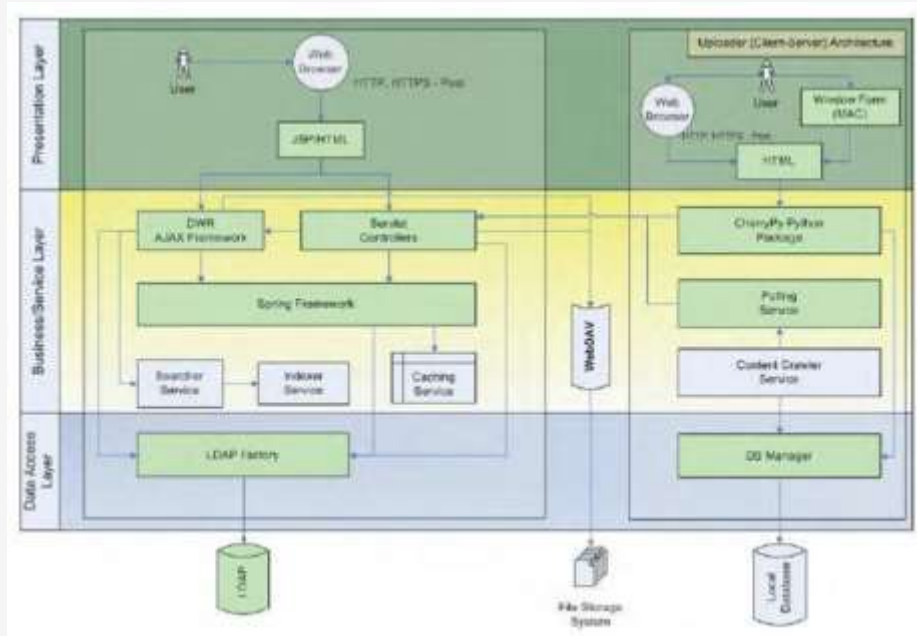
Presentation Layer

User

Web Browser

HTTP, HTTPS - Post

JSP/HTML

Uploader (Client-Server) Architecture

User

Web Browser

Window Form (MAC)

HTTP, HTTPS - Post

HTML

Business/Service Layer

DWR AJAX Framework

Servlet Controllers

Spring Framework

Searcher Service

Indexer Service

Caching Service

WebDAV

CherryPy Python Package

Polling Service

Content Crawler Service

Data Access Layer

LDAP Factory

DB Manager

LDAP

File Storage System

Local Database